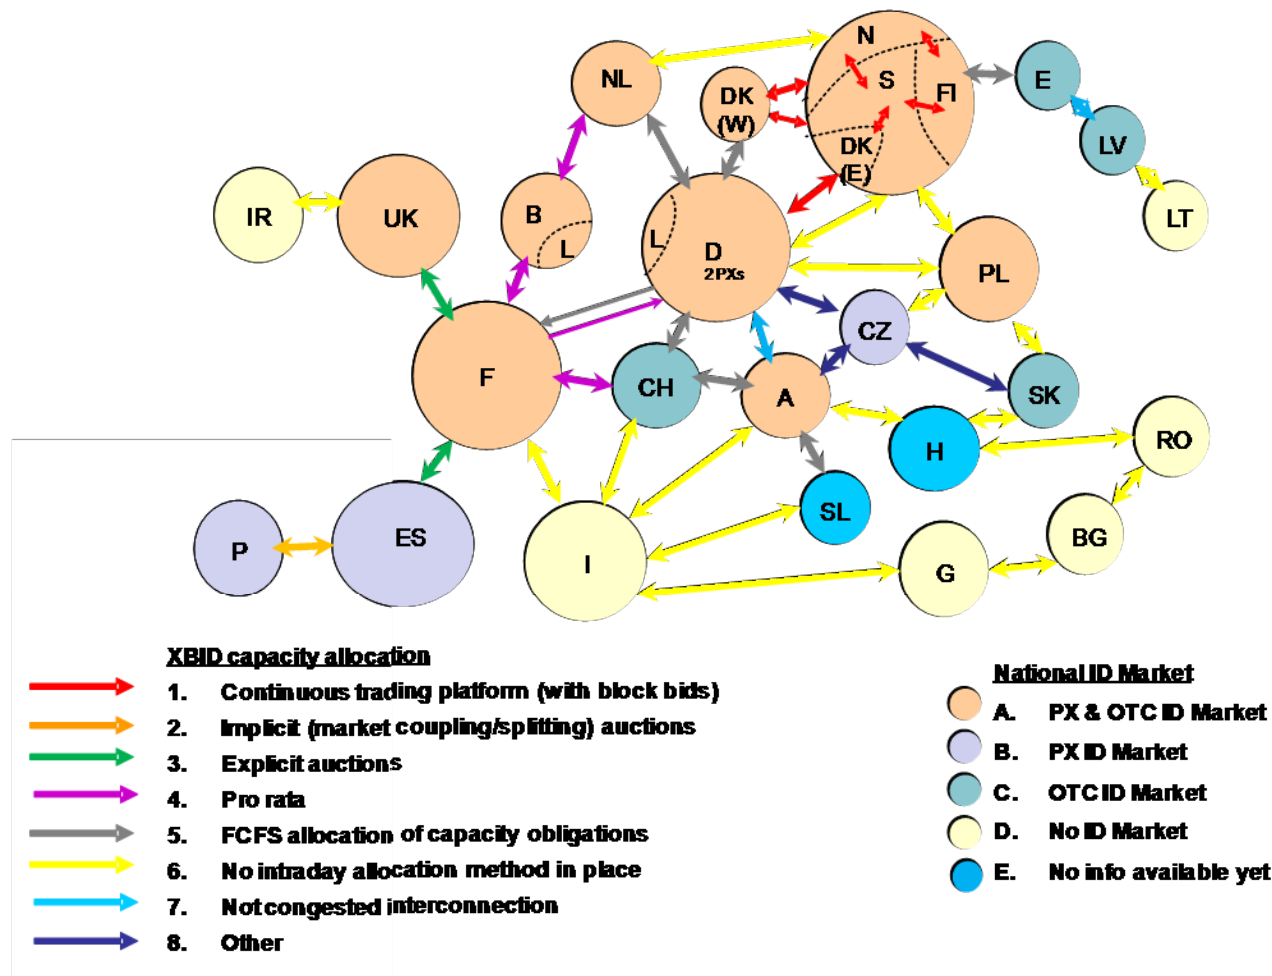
N
S
FI
E
NL
DK (W)
DK (E)
LV
LT
IR
UK
B
L
L
D
2PXs
PL
CZ
F
CH
A
SK
H
RO
SL
P
ES
I
G
BG

XBID capacity allocation
1. Continuous trading platform (with block bids)
2. Implicit (market coupling/splitting) auctions
3. Explicit auctions
4. Pro rata
5. FCFS allocation of capacity obligations
6. No intraday allocation method in place
7. Not congested interconnection
8. Other

National ID Market
A. PX & OTC ID Market
B. PX ID Market
C. OTC ID Market
D. No ID Market
E. No info available yet